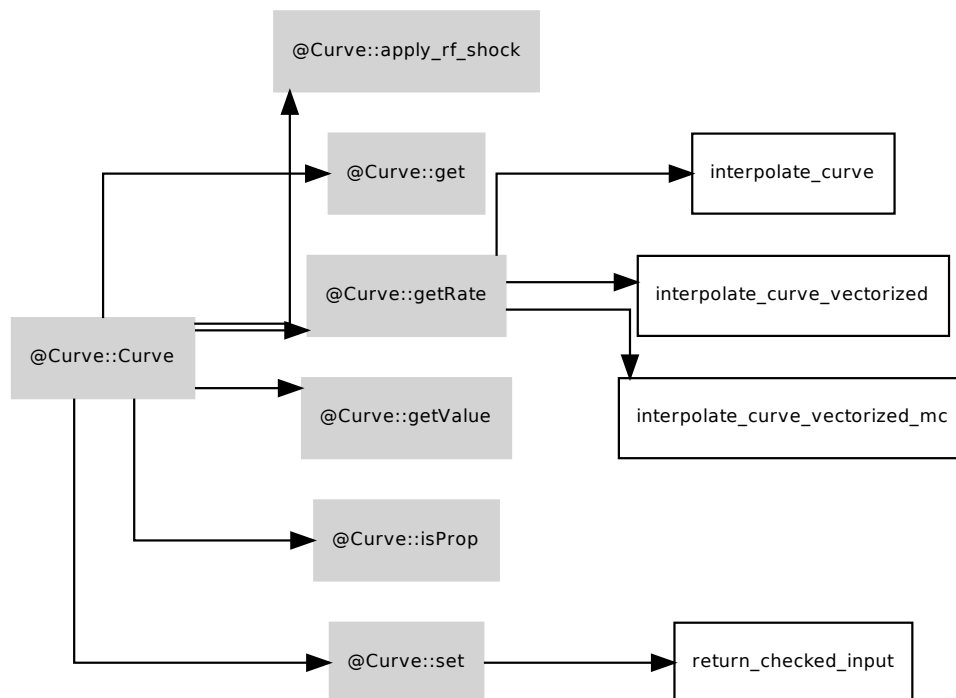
@Curve::apply_rf_shock

@Curve::get

interpolate_curve

@Curve::getRate

interpolate_curve_vectorized

@Curve::Curve

interpolate_curve_vectorized_mc

@Curve::getValue

@Curve::isProp

@Curve::set

return_checked_input